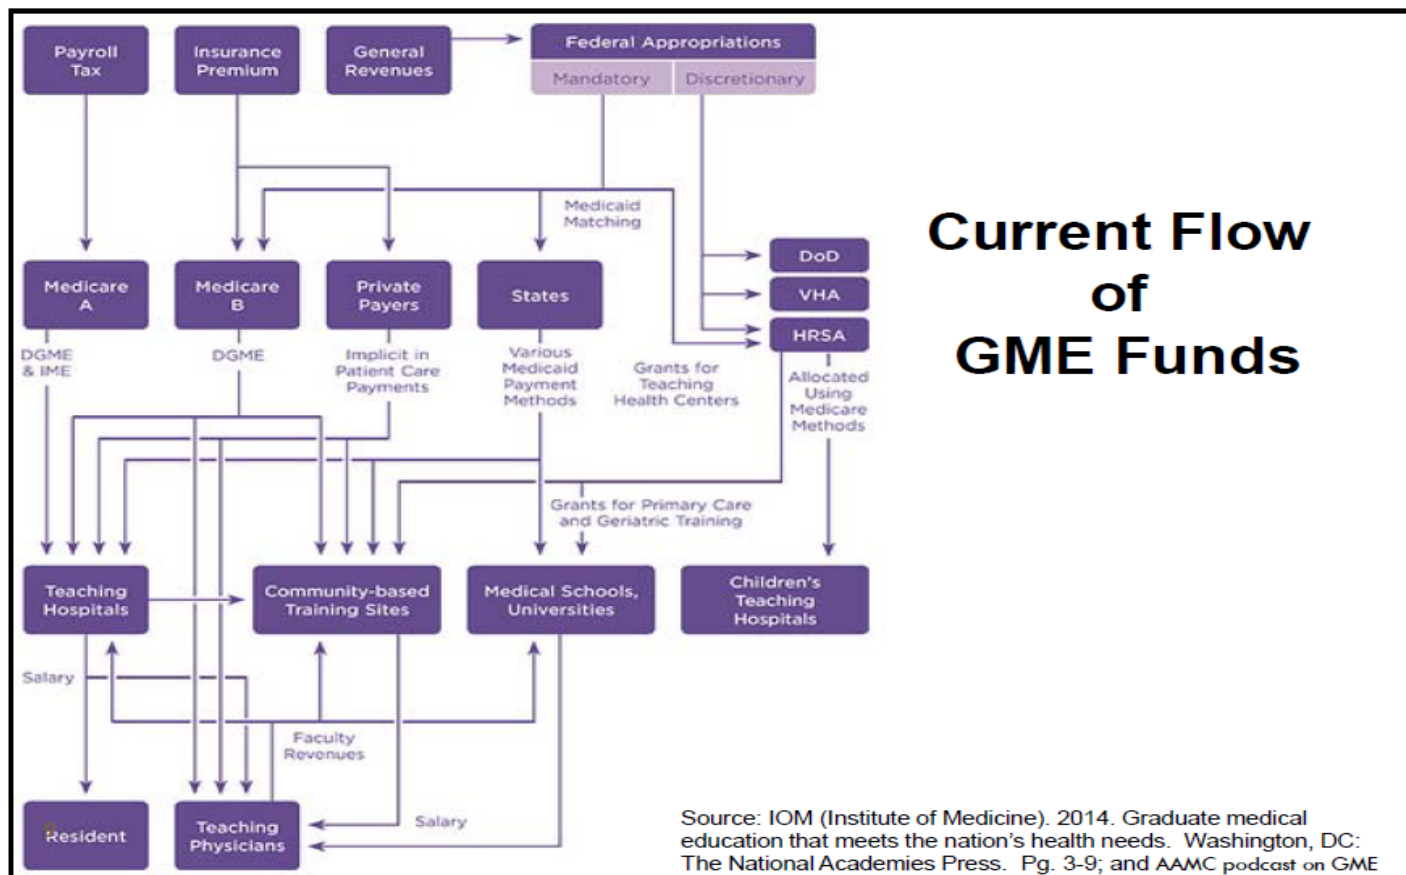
Payroll Tax

Insurance Premium

General Revenues

Federal Appropriations

Mandatory

Discretionary

Medicaid Matching

Current Flow of GME Funds

DoD

VHA

HRSA

Medicare A

Medicare B

Private Payers

States

DGME & IME

DGME

Implicit in Patient Care Payments

Various Medicaid Payment Methods

Grants for Teaching Health Centers

Allocated Using Medicare Methods

Grants for Primary Care and Geriatric Training

Teaching Hospitals

Community-based Training Sites

Medical Schools, Universities

Children's Teaching Hospitals

Salary

Faculty Revenues

Resident

Teaching Physicians

Salary

Source: IOM (Institute of Medicine). 2014. Graduate medical education that meets the nation's health needs. Washington, DC: The National Academies Press. Pg. 3-9; and AAMC podcast on GME